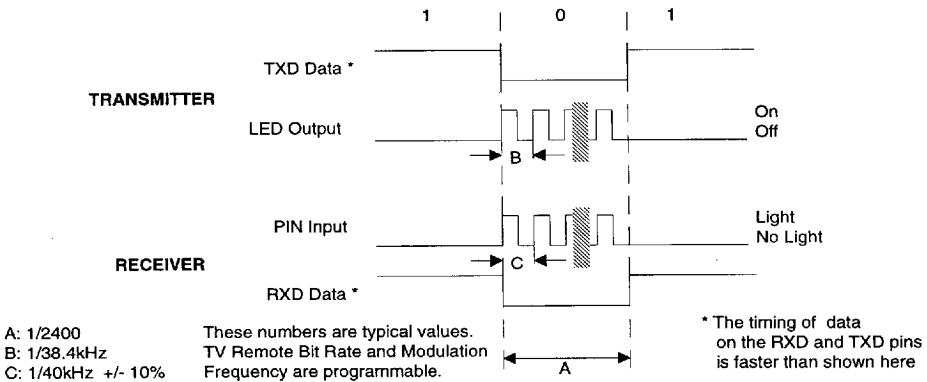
1 0 1

TXD Data *

TRANSMITTER

LED Output

On
Off

B

PIN Input

Light
No Light

RECEIVER

C

RXD Data *

A: 1/2400
B: 1/38.4kHz
C: 1/40kHz +/- 10%

These numbers are typical values. TV Remote Bit Rate and Modulation Frequency are programmable.

A

* The timing of data on the RXD and TXD pins is faster than shown here